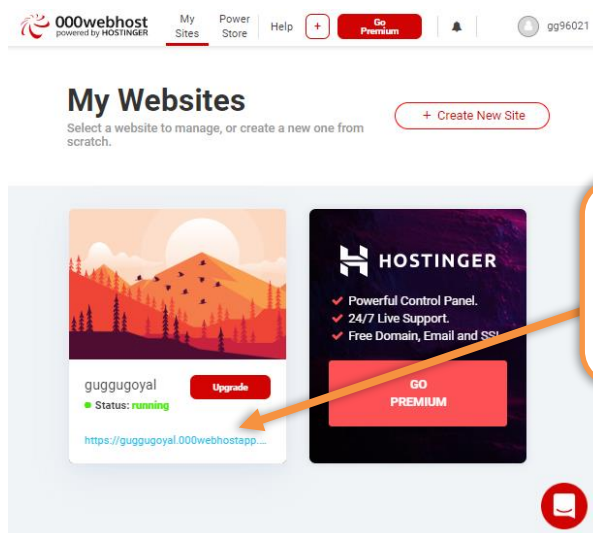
000webhost powered by HOSTINGER

My Sites

Power Store

Help

+

Go Premium

gg96021

My Websites

Select a website to manage, or create a new one from scratch.

+ Create New Site

guggugoyal

Upgrade

Status: running

https://guggugoyal.000webhostapp....

HOSTINGER

Powerful Control Panel.

24/7 Live Support.

Free Domain, Email and SS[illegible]

GO PREMIUM